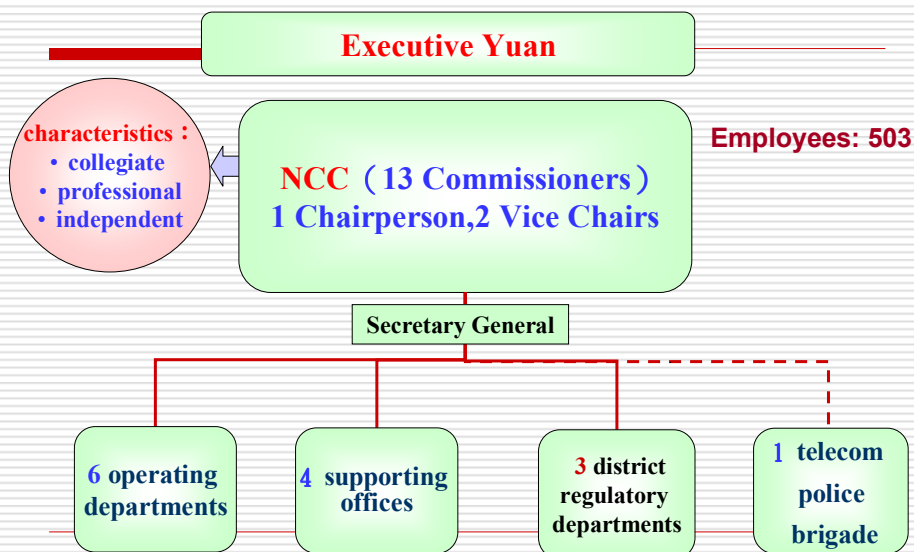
Executive Yuan

characteristics：
• collegiate
• professional
• independent

NCC（13 Commissioners）
1 Chairperson,2 Vice Chairs

Employees: 503

Secretary General

6 operating departments

4 supporting offices

3 district regulatory departments

1 telecom police brigade